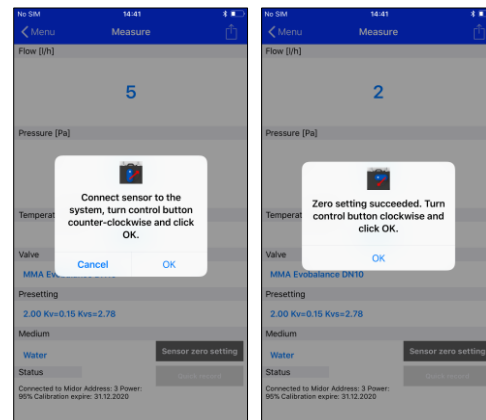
No SIM
14:41
Menu
Measure
Flow [l/h]
5
Pressure [Pa]
Connect sensor to the system, turn control button counter-clockwise and click OK.
Cancel
OK
Temperat
Valve
MMA Ev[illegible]
Presetting
2.00 Kv=0.15 Kvs=2.78
Medium
Water
Sensor zero setting
Status
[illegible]
Connected to Midor Address: 3 Power: 95% Calibration expire: 31.12.2020

No SIM
14:41
Menu
Measure
Flow [l/h]
2
Pressure [Pa]
Zero setting succeeded. Turn control button clockwise and click OK.
OK
Temperat
Valve
MMA Evobalance DN10
Presetting
2.00 Kv=0.15 Kvs=2.78
Medium
Water
Sensor zero setting
Status
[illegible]
Connected to Midor Address: 3 Power: 95% Calibration expire: 31.12.2020